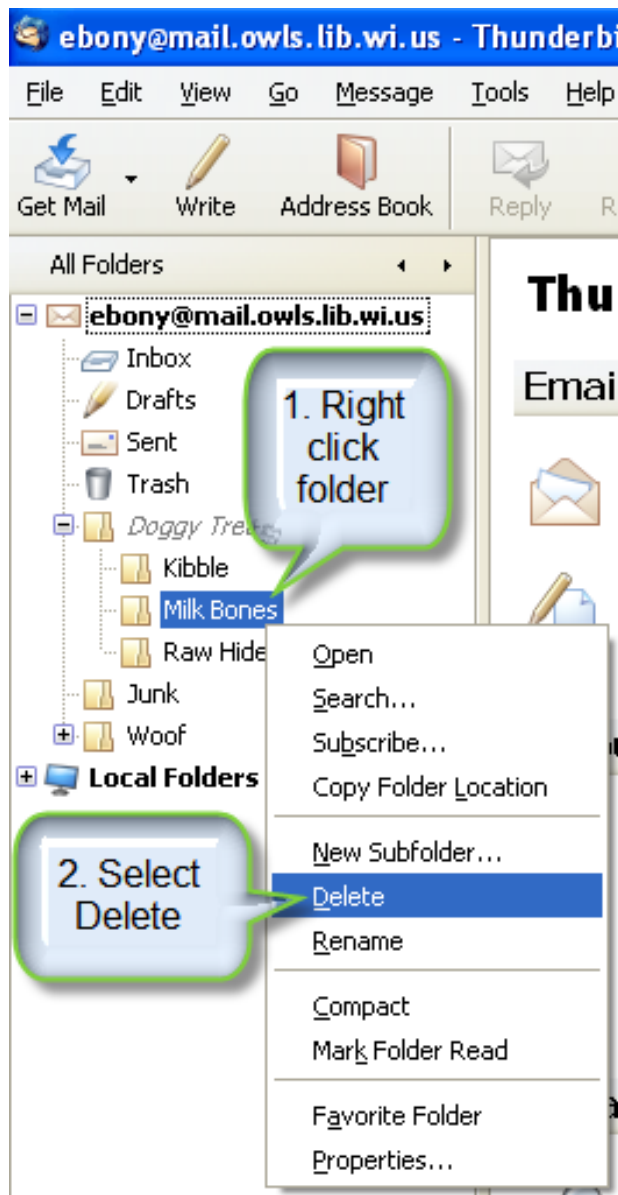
ebony@mail.owls.lib.wi.us - Thunderbi

File Edit View Go Message Tools Help

Get Mail Write Address Book Reply R

All Folders

ebony@mail.owls.lib.wi.us
Inbox
Drafts
Sent
Trash
Doggy Treats
Kibble
Milk Bones
Raw Hide
Junk
Woof
Local Folders

Thu

Emai

1. Right click folder

2. Select Delete

Open
Search...
Subscribe...
Copy Folder Location
New Subfolder...
Delete
Rename
Compact
Mark Folder Read
Favorite Folder
Properties...